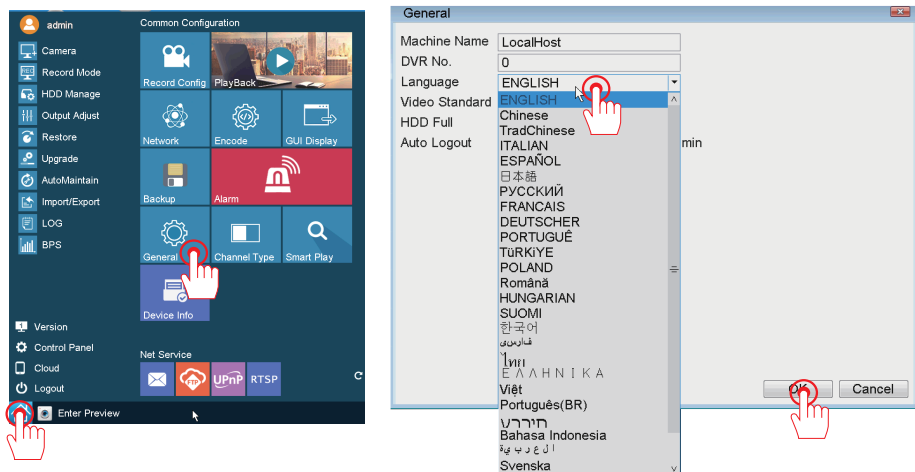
admin
Camera
Record Mode
HDD Manage
Output Adjust
Restore
Upgrade
AutoMaintain
Import/Export
LOG
BPS
Version
Control Panel
Cloud
Logout
Enter Preview

Common Configuration
Record Config.
PlayBack
Network
Encode
GUI Display
Backup
Alarm
General
Channel Type
Smart Play
Device Info
Net Service
UPnP
RTSP

General
Machine Name LocalHost
DVR No. 0
Language ENGLISH
Video Standard
HDD Full
Auto Logout
min
ENGLISH
Chinese
TradChinese
ITALIAN
ESPAÑOL
日本語
РУССКИЙ
FRANCAIS
DEUTSCHER
PORTUGUÊ
TüRKiYE
POLAND
Română
HUNGARIAN
SUOMI
한국어
فارسی
ไทย
ΕΛΛΗΝΙΚΑ
Việt
Português(BR)
עברית
Bahasa Indonesia
العربية
Svenska
OK
Cancel